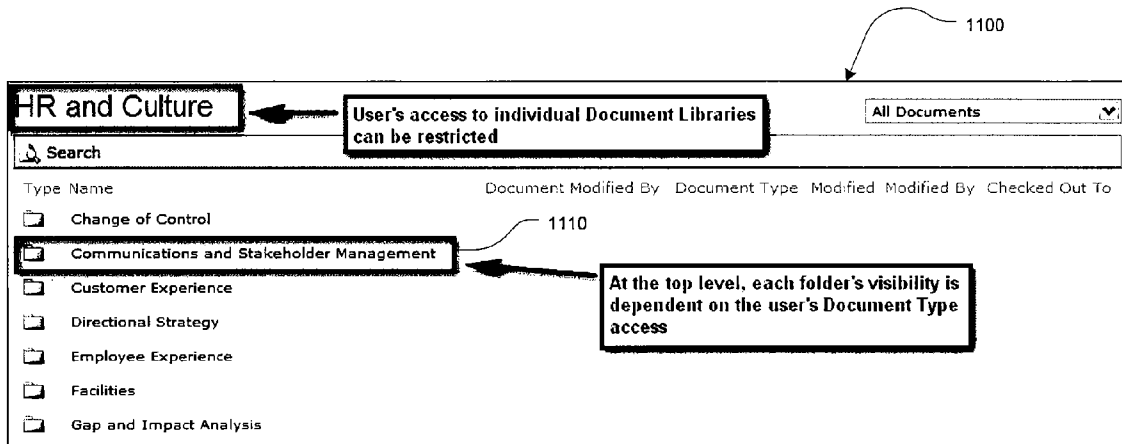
1100

HR and Culture

User's access to individual Document Libraries can be restricted

All Documents

Search

Type Name

Document Modified By Document Type Modified Modified By Checked Out To

Change of Control

1110

Communications and Stakeholder Management

At the top level, each folder's visibility is dependent on the user's Document Type access

Customer Experience

Directional Strategy

Employee Experience

Facilities

Gap and Impact Analysis